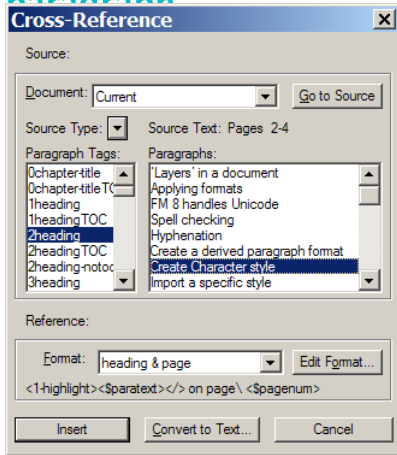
Cross-Reference

Source:

Document: Current

Go to Source

Source Type:

Source Text: Pages 2-4

Paragraph Tags:
0chapter-title
0chapter-titleTO
1heading
1headingTOC
2heading
2headingTOC
2heading-notoc
3heading

Paragraphs:
'Layers' in a document
Applying formats
FM 8 handles Unicode
Spell checking
Hyphenation
Create a derived paragraph format
Create Character style
Import a specific style

Reference:

Format: heading & page

Edit Format...

<1-highlight><$paratext></> on page\ <$pagenum>

Insert

Convert to Text...

Cancel